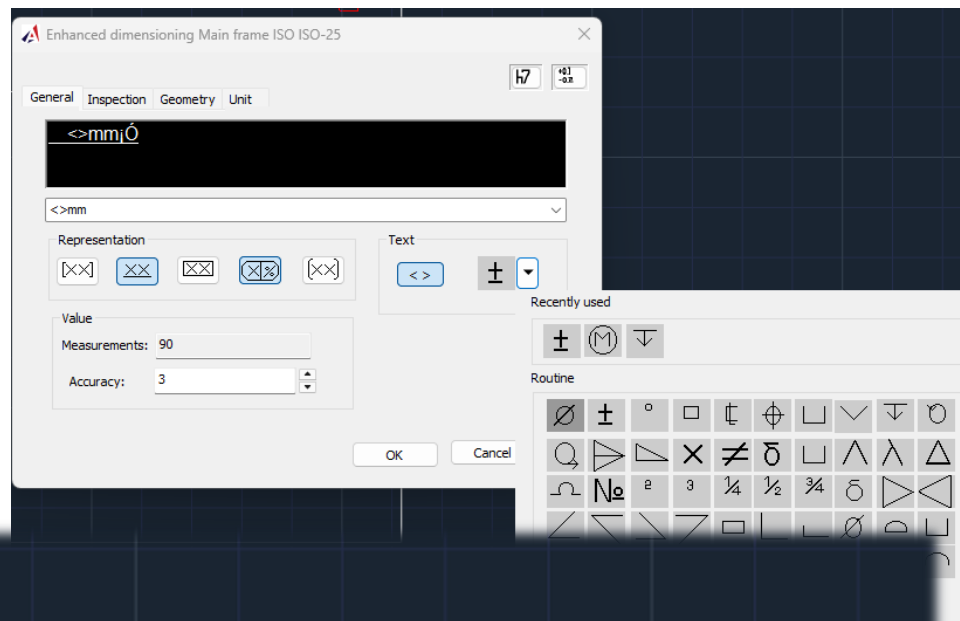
Enhanced dimensioning Main frame ISO ISO-25

h7

General Inspection Geometry Unit

<>mm¡Ó

<>mm

Representation

Text

< >

±

Value

Measurements: 90

Accuracy: 3

OK

Cancel

Recently used

± Ⓜ

Routine

Ø ± ° □ ⌀ ⊕ ⊔ ⋁ ⌴ ↻

× ≠ ŏ ⊔ Λ λ Δ

№ ² ³ ¼ ½ ¾ δ

Ø